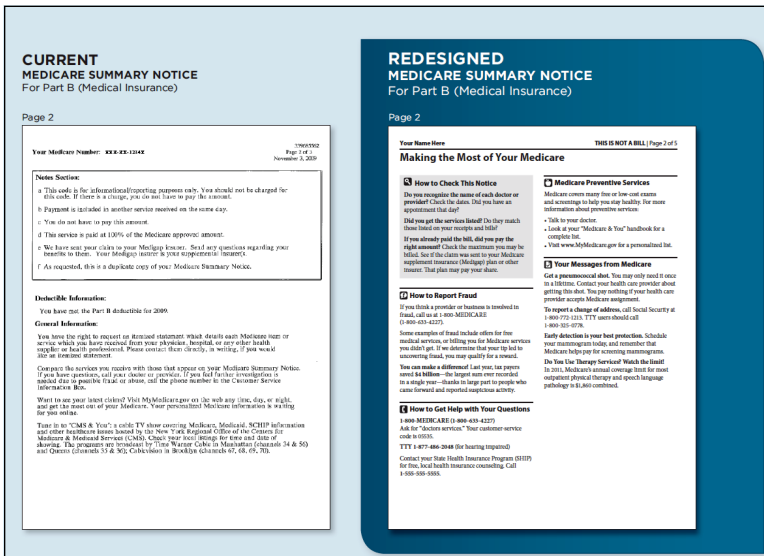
CURRENT
MEDICARE SUMMARY NOTICE
For Part B (Medical Insurance)

Page 2

Your Medicare Number: XXX-XX-1234Z

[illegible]
Page 2 of 3
November 3, 2009

Notes Section:

a This code is for informational/reporting purposes only. You should not be charged for this code. If there is a charge, you do not have to pay the amount.

b Payment is included in another service received on the same day.

c You do not have to pay this amount.

d This service is paid at 100% of the Medicare approved amount.

e We have sent your claim to your Medigap insurer. Send any questions regarding your benefits to them. Your Medigap insurer is your supplemental insurer(s).

f As requested, this is a duplicate copy of your Medicare Summary Notice.

Deductible Information:

You have met the Part B deductible for 2009.

General Information:

You have the right to request an itemized statement which details each Medicare item or service which you have received from your physician, hospital, or any other health supplier or health professional. Please contact them directly, in writing, if you would like an itemized statement.

Compare the services you receive with those that appear on your Medicare Summary Notice. If you have questions, call your doctor or provider. If you feel further investigation is needed due to possible fraud or abuse, call the phone number in the Customer Service Information Box.

Want to see your latest claims? Visit MyMedicare.gov on the web any time, day, or night, and get the most out of your Medicare. Your personalized Medicare information is waiting for you online.

Tune in to "CMS & You"; a cable TV show covering Medicare, Medicaid, SCHIP information and other healthcare issues hosted by the New York Regional Office of the Centers for Medicare & Medicaid Services (CMS). Check your local listings for time and date of showing. The programs are broadcast by Time Warner Cable in Manhattan (channels 34 & 56) and Queens (channels 35 & 56); Cablevision in Brooklyn (channels 67, 68, 69, 70).

REDESIGNED
MEDICARE SUMMARY NOTICE
For Part B (Medical Insurance)

Page 2

Your Name Here

THIS IS NOT A BILL | Page 2 of 5

Making the Most of Your Medicare

How to Check This Notice

Do you recognize the name of each doctor or provider? Check the dates. Did you have an appointment that day?

Did you get the services listed? Do they match those listed on your receipts and bills?

If you already paid the bill, did you pay the right amount? Check the maximum you may be billed. See if the claim was sent to your Medicare supplement insurance (Medigap) plan or other insurer. That plan may pay your share.

How to Report Fraud

If you think a provider or business is involved in fraud, call us at 1-800-MEDICARE (1-800-633-4227).

Some examples of fraud include offers for free medical services, or billing you for Medicare services you didn't get. If we determine that your tip led to uncovering fraud, you may qualify for a reward.

You can make a difference! Last year, tax payers saved $4 billion—the largest sum ever recovered in a single year—thanks in large part to people who came forward and reported suspicious activity.

How to Get Help with Your Questions

1-800-MEDICARE (1-800-633-4227)
Ask for "doctor services." Your customer-service code is 05535.

TTY 1-877-486-2048 (for hearing impaired)

Contact your State Health Insurance Program (SHIP) for free, local health insurance counseling. Call 1-555-555-5555.

Medicare Preventive Services

Medicare covers many free or low-cost exams and screenings to help you stay healthy. For more information about preventive services:

• Talk to your doctor.
• Look at your "Medicare & You" handbook for a complete list.
• Visit www.MyMedicare.gov for a personalized list.

Your Messages from Medicare

Get a pneumococcal shot. You may only need it once in a lifetime. Contact your health care provider about getting this shot. You pay nothing if your health care provider accepts Medicare assignment.

To report a change of address, call Social Security at 1-800-772-1213. TTY users should call 1-800-325-0778.

Early detection is your best protection. Schedule your mammogram today, and remember that Medicare helps pay for screening mammograms.

Do You Use Therapy Services? Watch the limit! In 2011, Medicare's annual coverage limit for most outpatient physical therapy and speech language pathology is $1,860 combined.